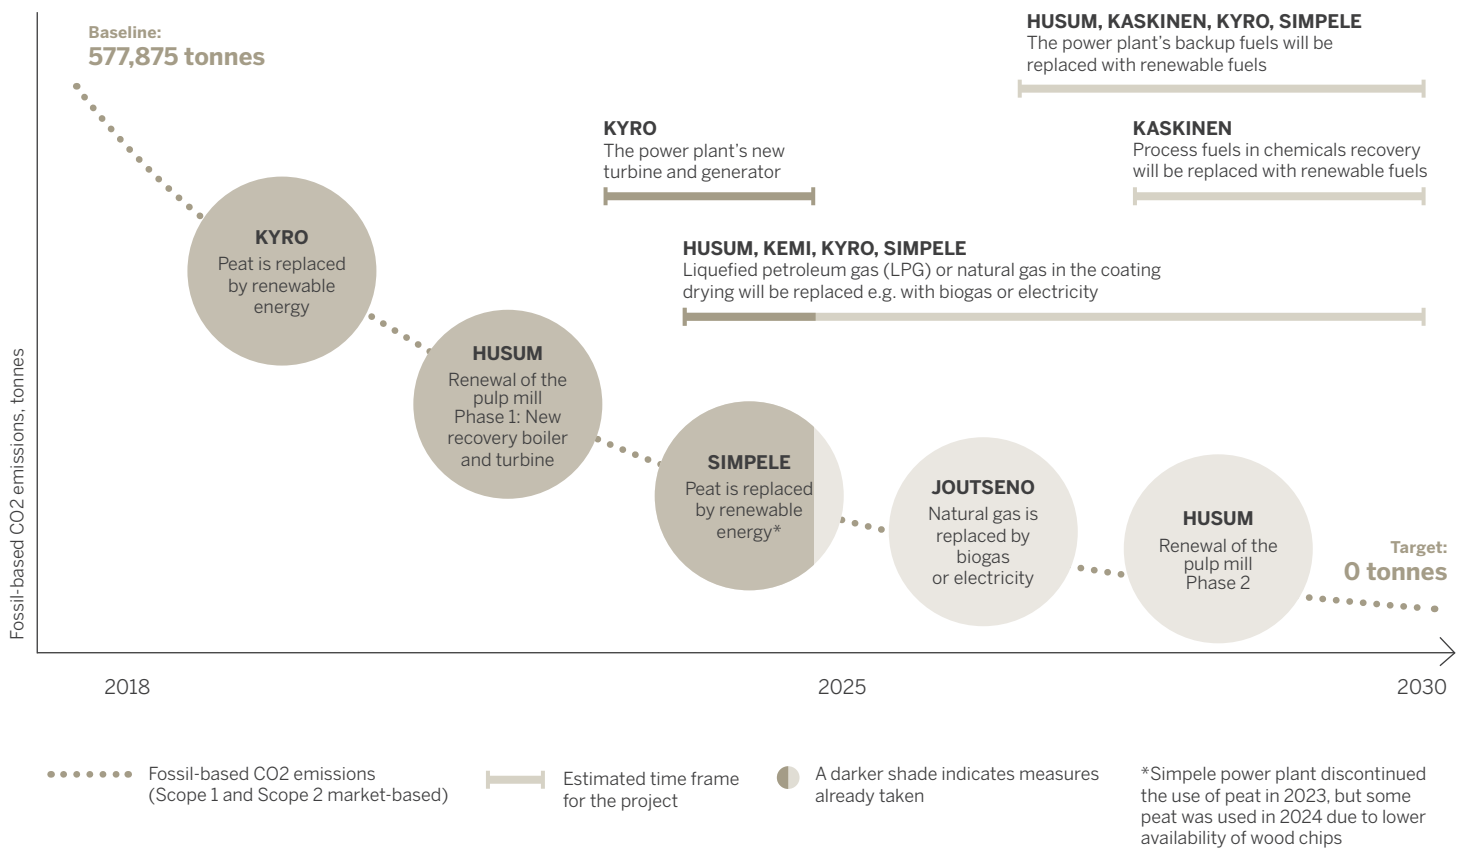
Baseline:
577,875 tonnes

HUSUM, KASKINEN, KYRO, SIMPELE
The power plant's backup fuels will be replaced with renewable fuels

KYRO
The power plant's new turbine and generator

KASKINEN
Process fuels in chemicals recovery will be replaced with renewable fuels

HUSUM, KEMI, KYRO, SIMPELE
Liquefied petroleum gas (LPG) or natural gas in the coating drying will be replaced e.g. with biogas or electricity

KYRO
Peat is replaced by renewable energy

HUSUM
Renewal of the pulp mill Phase 1: New recovery boiler and turbine

SIMPELE
Peat is replaced by renewable energy*

JOUTSENO
Natural gas is replaced by biogas or electricity

HUSUM
Renewal of the pulp mill Phase 2

Target:
0 tonnes

Fossil-based CO2 emissions, tonnes

2018
2025
2030

Fossil-based CO2 emissions (Scope 1 and Scope 2 market-based)

Estimated time frame for the project

A darker shade indicates measures already taken

*Simpele power plant discontinued the use of peat in 2023, but some peat was used in 2024 due to lower availability of wood chips